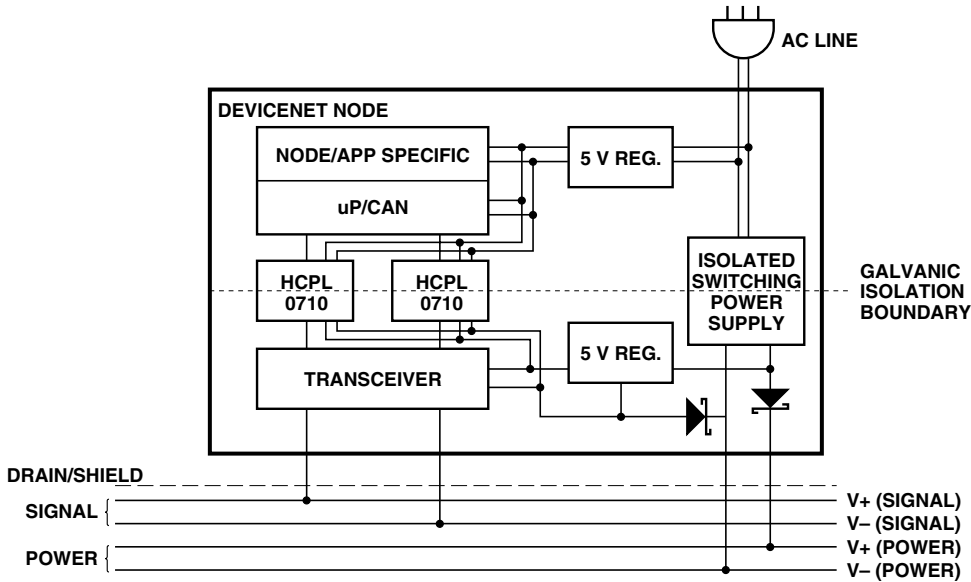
AC LINE

DEVICENET NODE

NODE/APP SPECIFIC

uP/CAN

5 V REG.

HCPL 0710

HCPL 0710

ISOLATED SWITCHING POWER SUPPLY

GALVANIC ISOLATION BOUNDARY

TRANSCEIVER

5 V REG.

DRAIN/SHIELD

SIGNAL

POWER

V+ (SIGNAL)

V– (SIGNAL)

V+ (POWER)

V– (POWER)